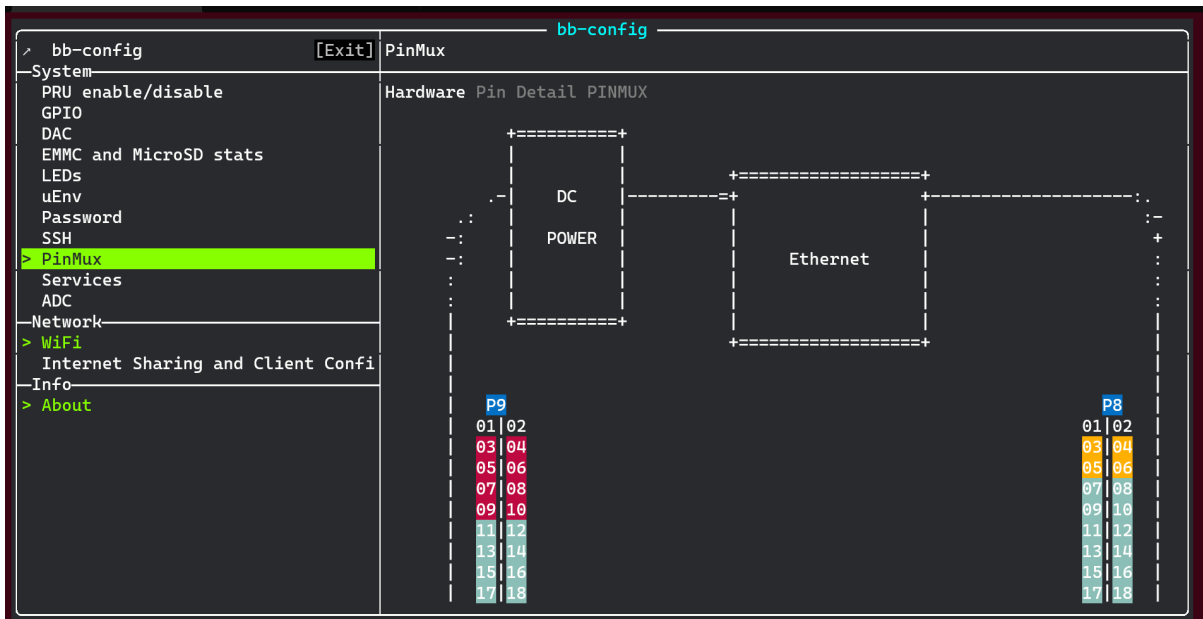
bb-config

↗ bb-config [Exit]

PinMux

System
PRU enable/disable
GPIO
DAC
EMMC and MicroSD stats
LEDs
uEnv
Password
SSH
> PinMux
Services
ADC

Network
> WiFi
Internet Sharing and Client Confi

Info
> About

Hardware Pin Detail PINMUX

DC

POWER

Ethernet

P9

| 01 | 02 |
|---|---|
| 03 | 04 |
| 05 | 06 |
| 07 | 08 |
| 09 | 10 |
| 11 | 12 |
| 13 | 14 |
| 15 | 16 |
| 17 | 18 |

P8

| 01 | 02 |
|---|---|
| 03 | 04 |
| 05 | 06 |
| 07 | 08 |
| 09 | 10 |
| 11 | 12 |
| 13 | 14 |
| 15 | 16 |
| 17 | 18 |